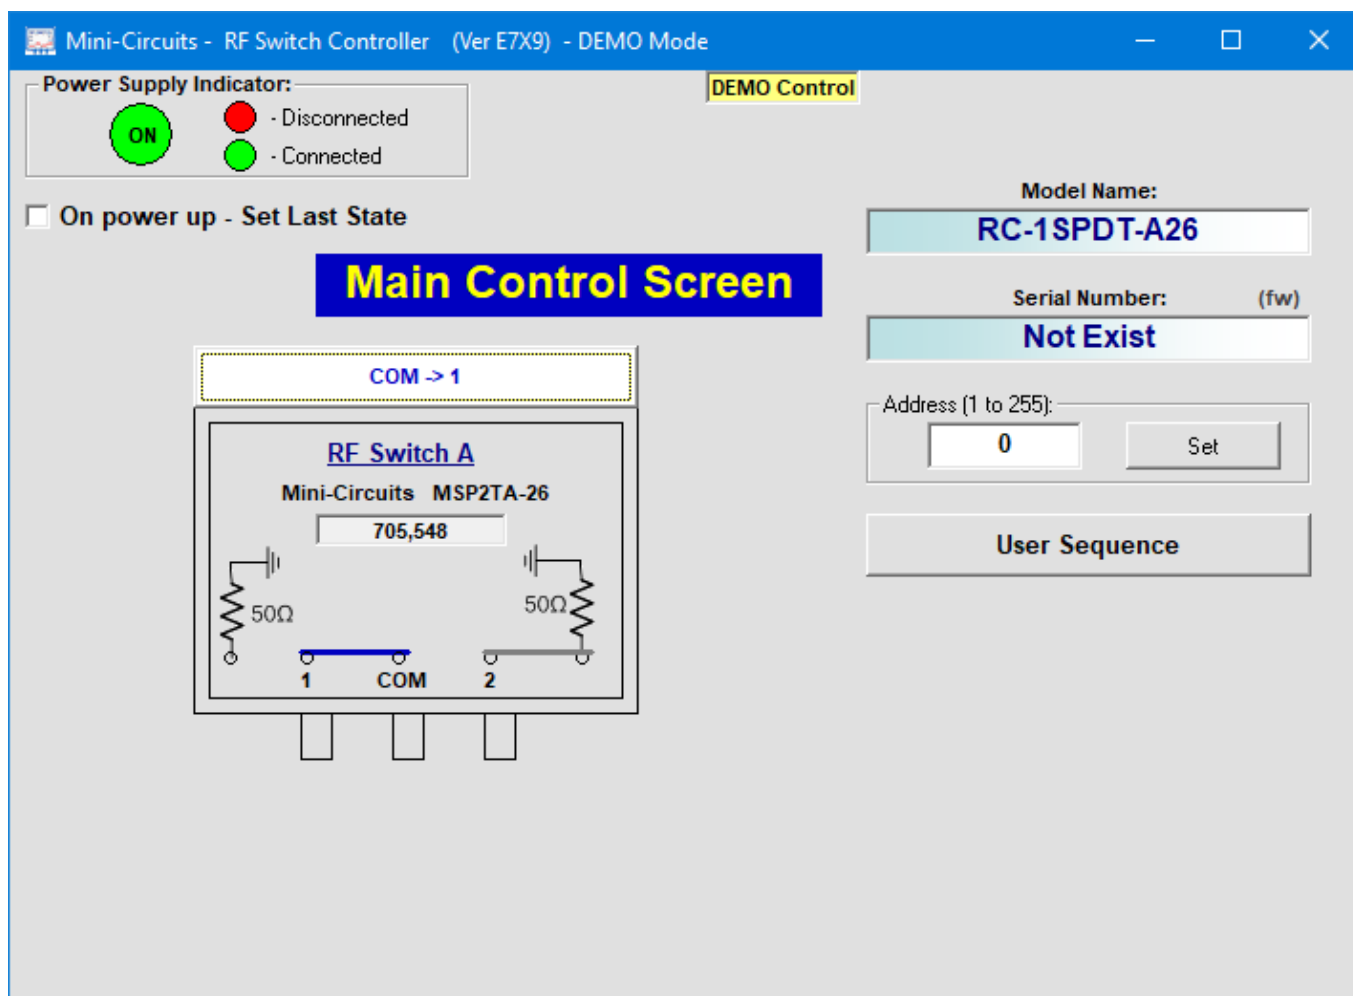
Mini-Circuits - RF Switch Controller (Ver E7X9) - DEMO Mode

Power Supply Indicator:
ON
- Disconnected
- Connected

DEMO Control

On power up - Set Last State

Main Control Screen

Model Name:
RC-1SPDT-A26

Serial Number: (fw)
Not Exist

Address (1 to 255):
0
Set

User Sequence

COM -> 1

RF Switch A
Mini-Circuits MSP2TA-26
705,548
50Ω
50Ω
1 COM 2